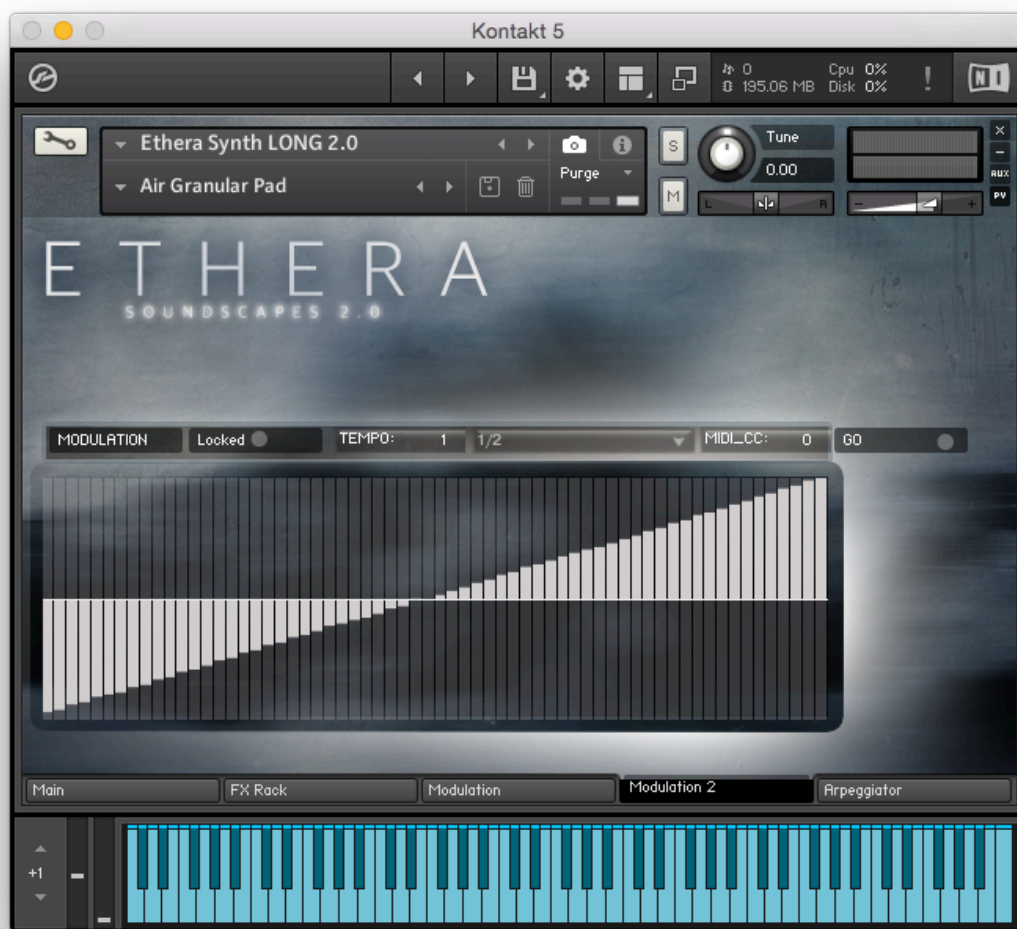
Kontakt 5

0
195.06 MB
Cpu 0%
Disk 0%
!

Ethera Synth LONG 2.0
Air Granular Pad
Purge
S
M
Tune
0.00
L
R
AUX
PV

ETHERA
SOUNDSCAPES 2.0

MODULATION
Locked
TEMPO: 1
1/2
MIDI_CC: 0
GO

Main
FX Rack
Modulation
Modulation 2
Arpeggiator

+1